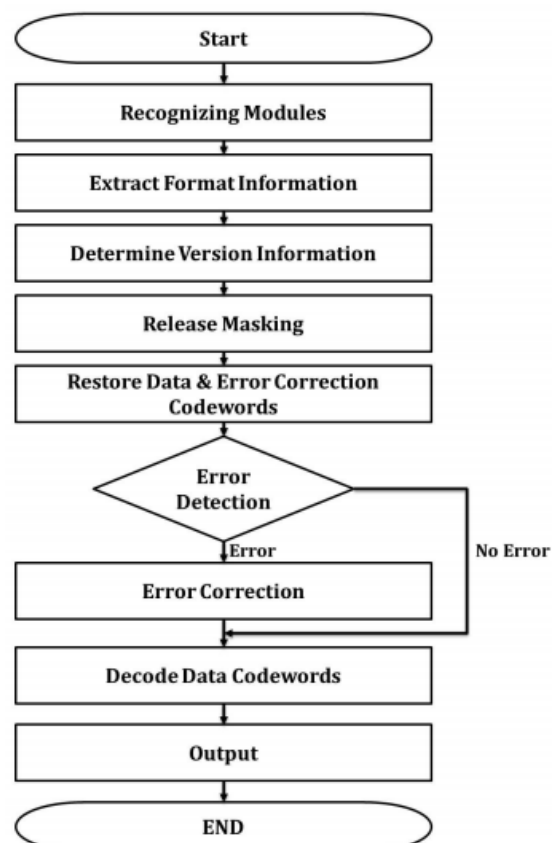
Start

Recognizing Modules

Extract Format Information

Determine Version Information

Release Masking

Restore Data & Error Correction Codewords

Error Detection

Error

No Error

Error Correction

Decode Data Codewords

Output

END